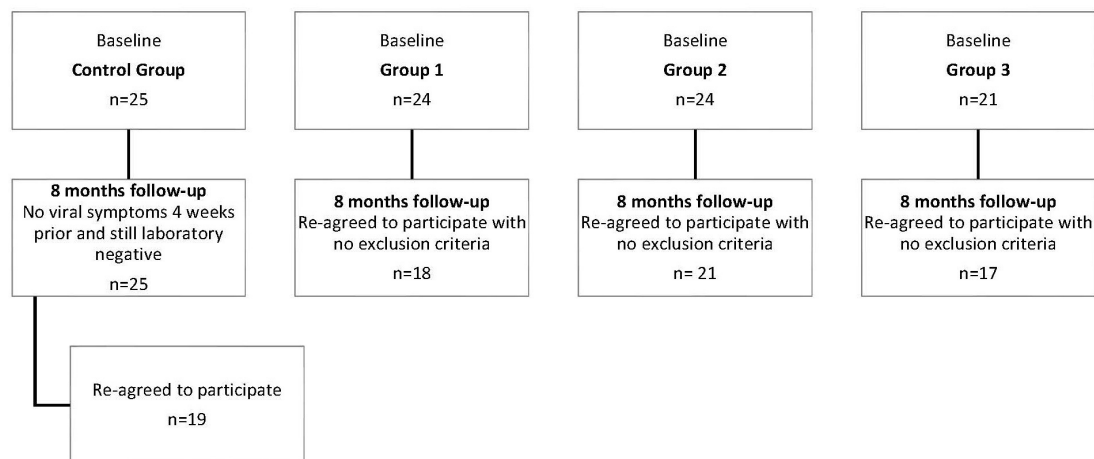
Baseline
**Control Group**
n=25

Baseline
**Group 1**
n=24

Baseline
**Group 2**
n=24

Baseline
**Group 3**
n=21

**8 months follow-up**
No viral symptoms 4 weeks prior and still laboratory negative
n=25

**8 months follow-up**
Re-agreed to participate with no exclusion criteria
n=18

**8 months follow-up**
Re-agreed to participate with no exclusion criteria
n= 21

**8 months follow-up**
Re-agreed to participate with no exclusion criteria
n=17

Re-agreed to participate
n=19